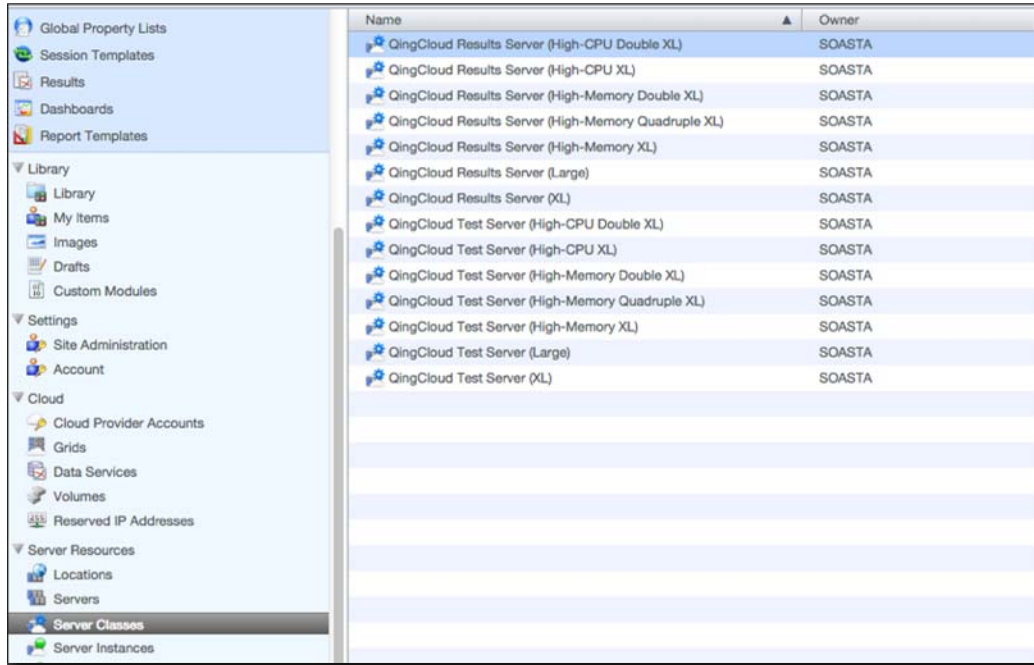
Global Property Lists
Session Templates
Results
Dashboards
Report Templates
Library
Library
My Items
Images
Drafts
Custom Modules
Settings
Site Administration
Account
Cloud
Cloud Provider Accounts
Grids
Data Services
Volumes
Reserved IP Addresses
Server Resources
Locations
Servers
Server Classes
Server Instances

| Name | Owner |
|---|---|
| QingCloud Results Server (High-CPU Double XL) | SOASTA |
| QingCloud Results Server (High-CPU XL) | SOASTA |
| QingCloud Results Server (High-Memory Double XL) | SOASTA |
| QingCloud Results Server (High-Memory Quadruple XL) | SOASTA |
| QingCloud Results Server (High-Memory XL) | SOASTA |
| QingCloud Results Server (Large) | SOASTA |
| QingCloud Results Server (XL) | SOASTA |
| QingCloud Test Server (High-CPU Double XL) | SOASTA |
| QingCloud Test Server (High-CPU XL) | SOASTA |
| QingCloud Test Server (High-Memory Double XL) | SOASTA |
| QingCloud Test Server (High-Memory Quadruple XL) | SOASTA |
| QingCloud Test Server (High-Memory XL) | SOASTA |
| QingCloud Test Server (Large) | SOASTA |
| QingCloud Test Server (XL) | SOASTA |